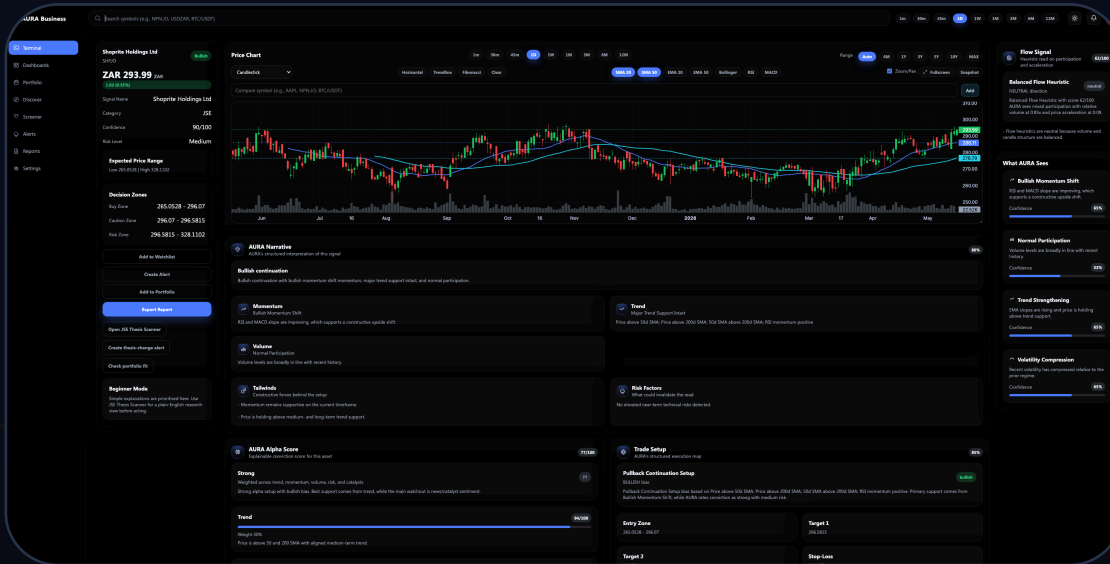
AURA Business

Search symbols (e.g., NPN.JO, USDZAR, BTC/USDT)

1m 30m 45m 1D 1W 1M 3M 6M 12M

Terminal
Dashboards
Portfolio
Discover
Screener
Alerts
Reports
Settings

Shoprite Holdings Ltd
SHP.JO
Bullish

ZAR 293.99 ZAR
1.02 (0.35%)

Signal Name Shoprite Holdings Ltd
Category JSE
Confidence 90/100
Risk Level Medium

Expected Price Range
Low 265.0528 | High 328.1102

Decision Zones
Buy Zone 265.0528 - 296.07
Caution Zone 296.07 - 305.5815
Risk Zone 296.5815 - 328.1102

Add to Watchlist
Create Alert
Add to Portfolio
Export Report

Open JSE Thesis Scanner
Create thesis-change alert
Check portfolio fit

Beginner Mode
Simple explanations are prioritized here. Use JSE Thesis Scanner for a plain-English research view before acting.

Price Chart
1m 30m 45m 1D 1W 1M 3M 6M 12M
Range Auto 6M 1Y 3Y 5Y 10Y MAX
Candlestick
Horizontal Trendline Fibonacci Clear
SMA 20 SMA 50 SMA 20 SMA 50 Bollinger RSI MACD
Zoom/Pan Fullscreen Snapshot
Compare symbol (e.g., AAPL, NPN.JO, BTC/USDT)
Add
300.00 293.99 288.11 278.70 280.00 270.00 260.00 22.57K
Jun Jul 16 Aug Sep Oct 16 Nov Dec 2026 Feb Mar 17 Apr May

AURA Narrative
AURA's structured interpretation of this signal
90%
Bullish continuation
Bullish continuation with bullish momentum shift momentum, major trend support intact, and normal participation.

Momentum
Bullish Momentum Shift
RSI and MACD slopes are improving, which supports a constructive upside shift.

Trend
Major Trend Support Intact
Price above 50d SMA; Price above 200d SMA; 50d SMA above 200d SMA; RSI momentum positive

Volume
Normal Participation
Volume levels are broadly in line with recent history.

Tailwinds
Constructive forces behind the setup
- Momentum remains supportive on the current timeframe.
- Price is holding above medium- and long-term trend support.

Risk Factors
What could invalidate the read
No elevated near-term technical risks detected.

AURA Alpha Score
Explainable conviction score for this asset
77/100
Strong
Weighted across trend, momentum, volume, risk, and catalysts
77
Strong alpha setup with bullish bias. Best support comes from trend, while the main watchout is news/catalyst sentiment.

Trend
94/100
Weight 30%
Price is above 50 and 200 SMA with aligned medium-term trend.

Trade Setup
AURA's structured execution map
90%
Pullback Continuation Setup
BULLISH bias
bullish
Pullback Continuation Setup bias based on Price above 50d SMA; Price above 200d SMA; 50d SMA above 200d SMA; RSI momentum positive. Primary support comes from Bullish Momentum Shift, while AURA rates conviction as strong with medium risk.

Entry Zone
265.0528 - 296.07
Target 1
296.1815
Target 2
Stop-Loss

Flow Signal
Heuristic read on participation and acceleration
62/100
Balanced Flow Heuristic
NEUTRAL direction
neutral
Balanced Flow Heuristic with score 62/100. AURA sees mixed participation with relative volume at 0.81x and price acceleration at 0.0%.
- Flow heuristics are neutral because volume and candle structure are balanced.

What AURA Sees
Bullish Momentum Shift
RSI and MACD slopes are improving, which supports a constructive upside shift.
Confidence 93%

Normal Participation
Volume levels are broadly in line with recent history.
Confidence 58%

Trend Strengthening
EMA slopes are rising and price is holding above trend support.
Confidence 83%

Volatility Compression
Recent volatility has compressed relative to the prior regime.
Confidence 85%